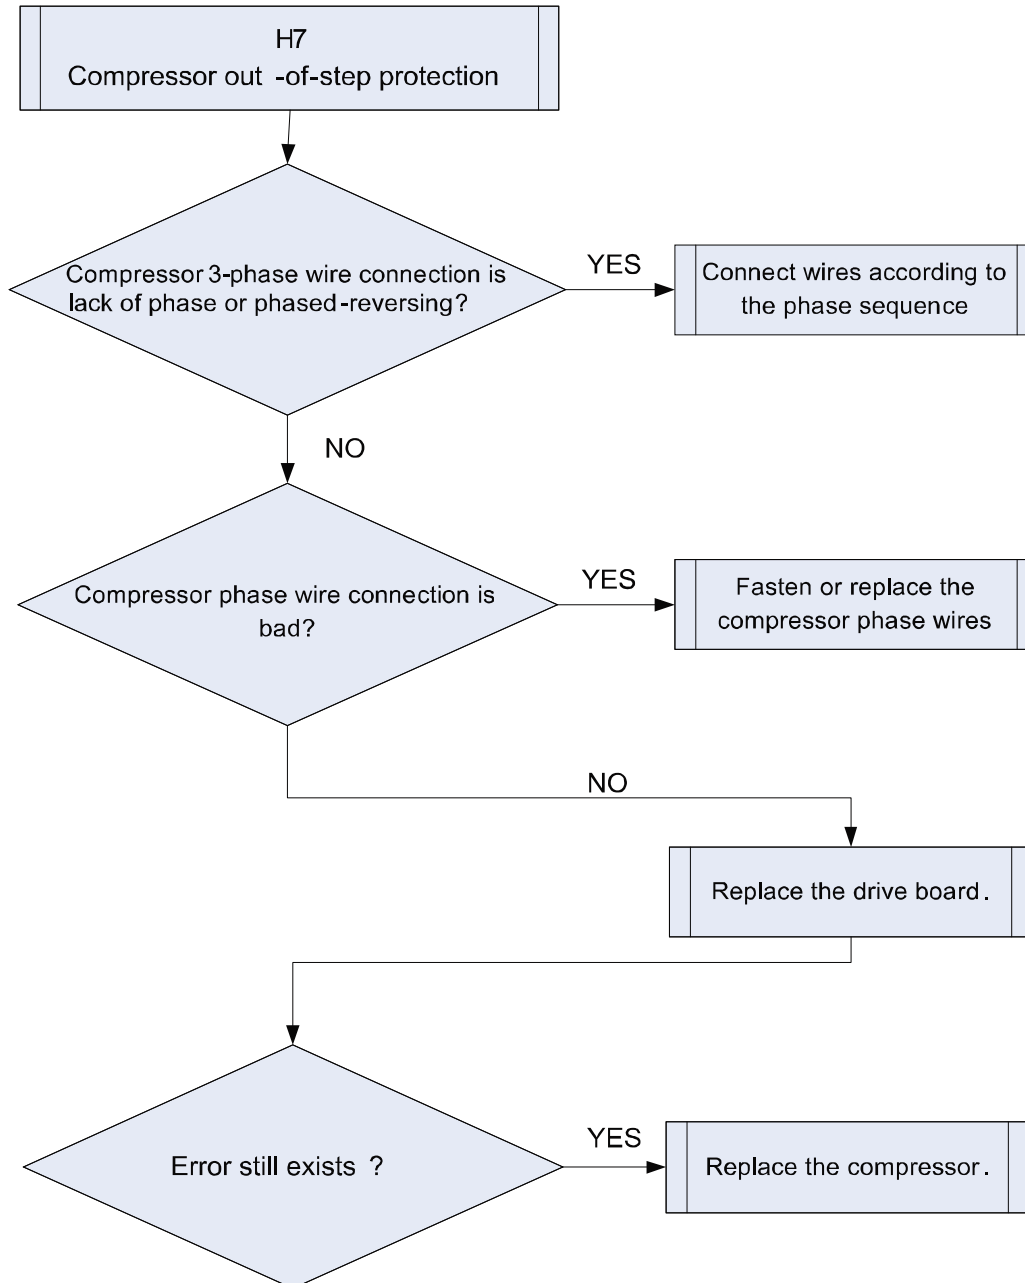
H7
Compressor out -of-step protection

Compressor 3-phase wire connection is lack of phase or phased-reversing?

YES

Connect wires according to the phase sequence

NO

Compressor phase wire connection is bad?

YES

Fasten or replace the compressor phase wires

NO

Replace the drive board.

Error still exists ?

YES

Replace the compressor.